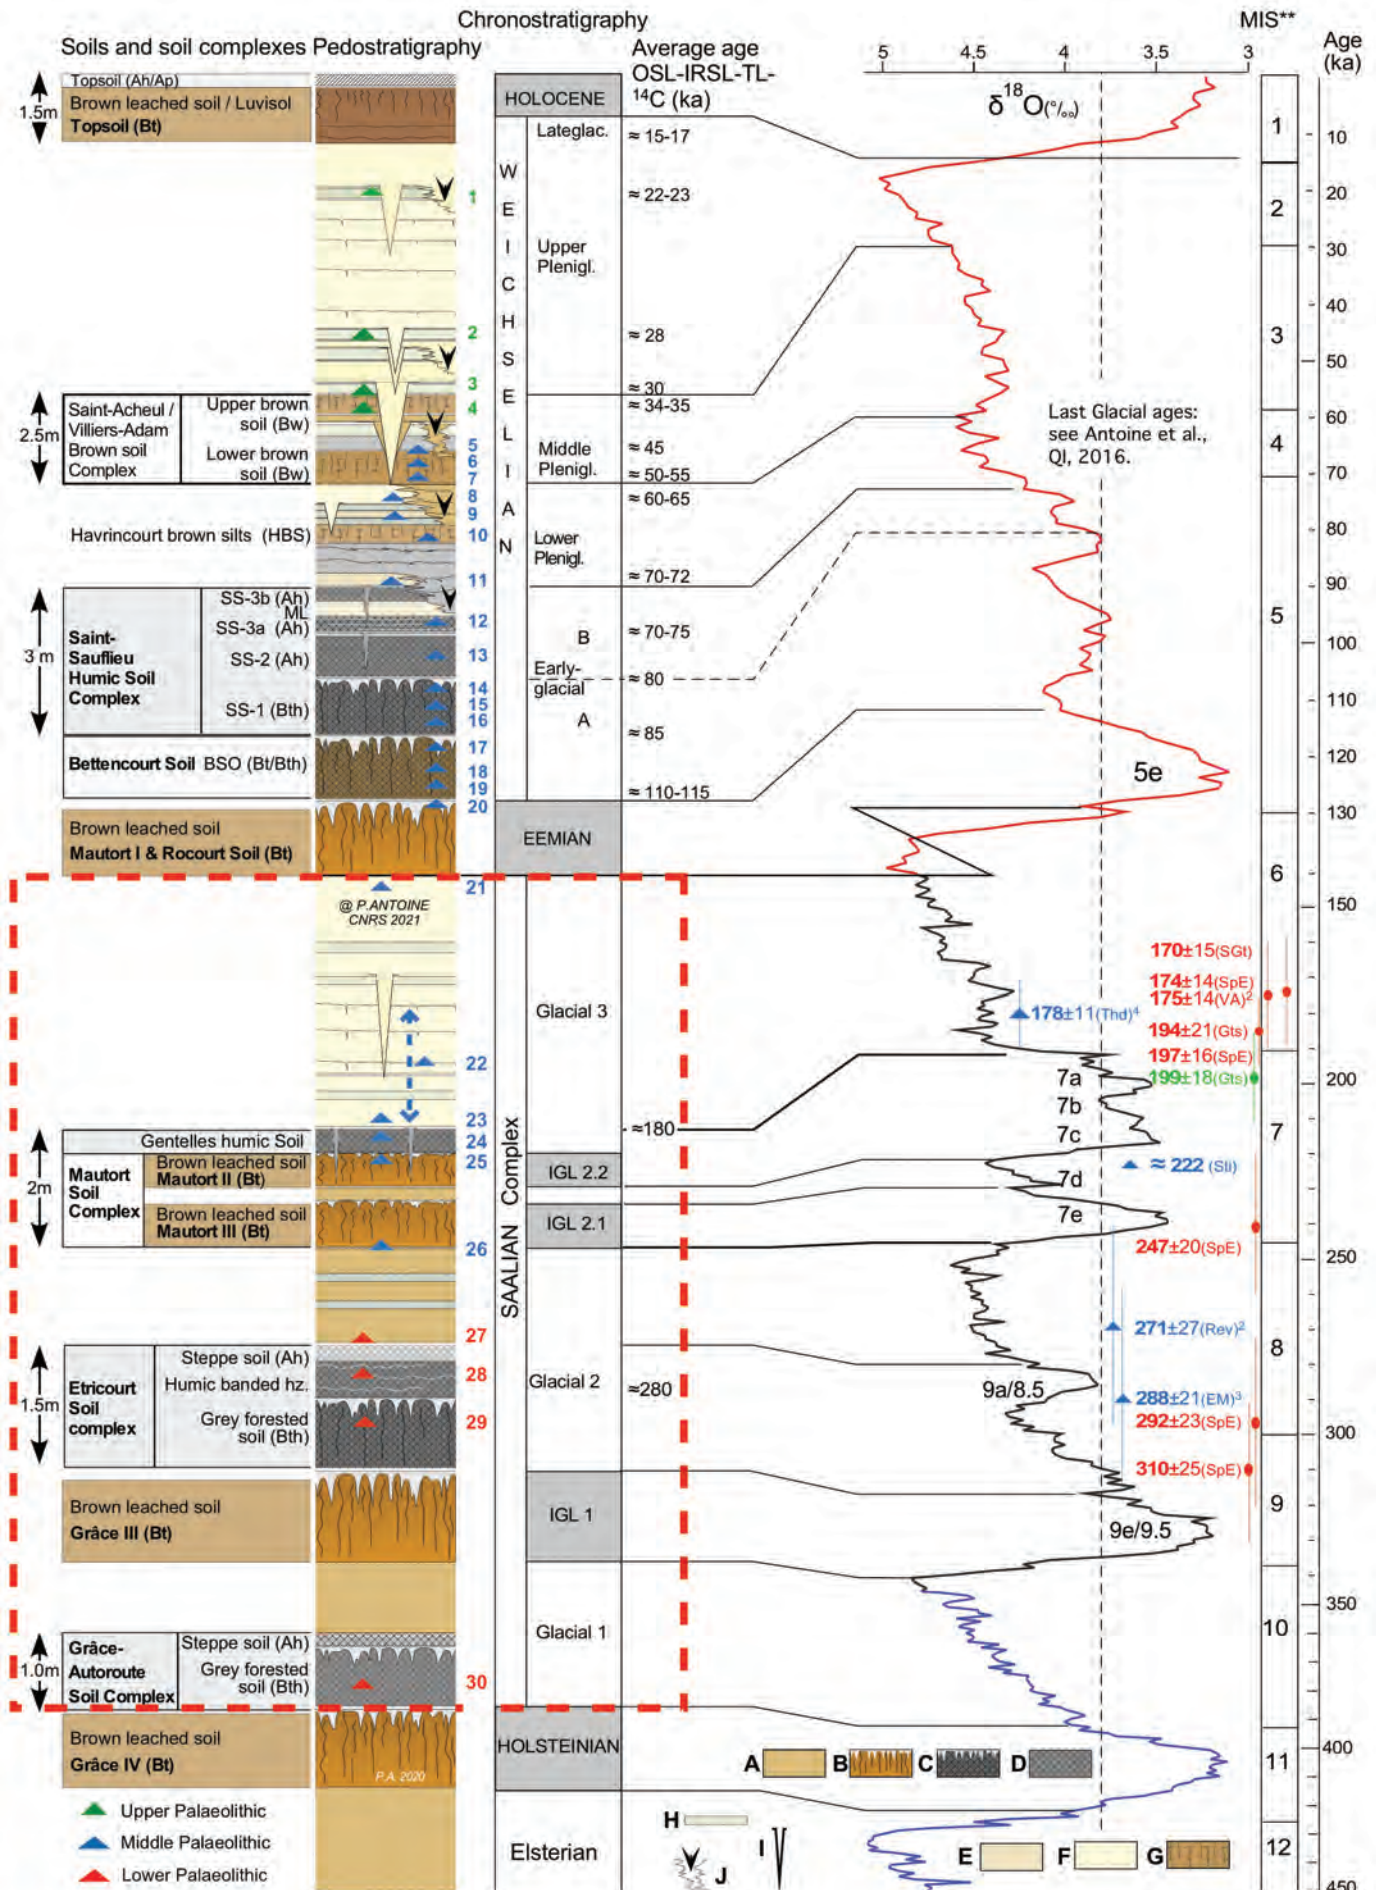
Chronostratigraphy

Soils and soil complexes Pedostratigraphy

Average age OSL-IRSL-TL-$^{14}$C (ka)

MIS**

Age (ka)

5 4.5 4 3.5 3

$\delta^{18}O$(°/‰)

Topsoil (Ah/Ap)
1.5m
Brown leached soil / Luvisol
Topsoil (Bt)

HOLOCENE

Lateglac. ≈ 15-17

WEICHSELIAN

Upper Plenigl. ≈ 22-23

≈ 28

≈ 30
≈ 34-35

Middle Plenigl. ≈ 45
≈ 50-55
≈ 60-65

Lower Plenigl. ≈ 70-72

B ≈ 70-75

Early-glacial ≈ 80

A ≈ 85

≈ 110-115

1 2 3 4 5 6 7 8 9 10 11 12 13 14 15 16 17 18 19 20

2.5m
Saint-Acheul / Villiers-Adam Brown soil Complex
Upper brown soil (Bw)
Lower brown soil (Bw)

Havrincourt brown silts (HBS)

3 m
Saint-Sauflieu Humic Soil Complex
SS-3b (Ah)
ML
SS-3a (Ah)
SS-2 (Ah)
SS-1 (Bth)

Bettencourt Soil BSO (Bt/Bth)

Brown leached soil
Mautort I & Rocourt Soil (Bt)

EEMIAN

Last Glacial ages: see Antoine et al., QI, 2016.

5e

10 20 30 40 50 60 70 80 90 100 110 120 130 150 200 250 300 350 400 450

@ P.ANTOINE CNRS 2021

21 22 23 24 25 26 27 28 29 30

Glacial 3

170±15(SGt)
174±14(SpE)
175±14(VA)$^2$
178±11(Thd)$^4$
194±21(Gts)
197±16(SpE)
199±18(Gts)

7a 7b 7c 7d 7e

≈ 222 (Sli)

247±20(SpE)

- ≈180

SAALIAN Complex

IGL 2.2
IGL 2.1

Gentelles humic Soil
2m
Mautort Soil Complex
Brown leached soil Mautort II (Bt)
Brown leached soil Mautort III (Bt)

Glacial 2 ≈280

9a/8.5

271±27(Rev)$^2$
288±21(EM)$^3$
292±23(SpE)
310±25(SpE)

1.5m
Etricourt Soil complex
Steppe soil (Ah)
Humic banded hz.
Grey forested soil (Bth)

Brown leached soil
Grâce III (Bt)

IGL 1

9e/9.5

Glacial 1

1.0m
Grâce-Autoroute Soil Complex
Steppe soil (Ah)
Grey forested soil (Bth)

Brown leached soil
Grâce IV (Bt)

P.A. 2020

HOLSTEINIAN

A B C D

Elsterian

H I J E F G

Upper Palaeolithic
Middle Palaeolithic
Lower Palaeolithic